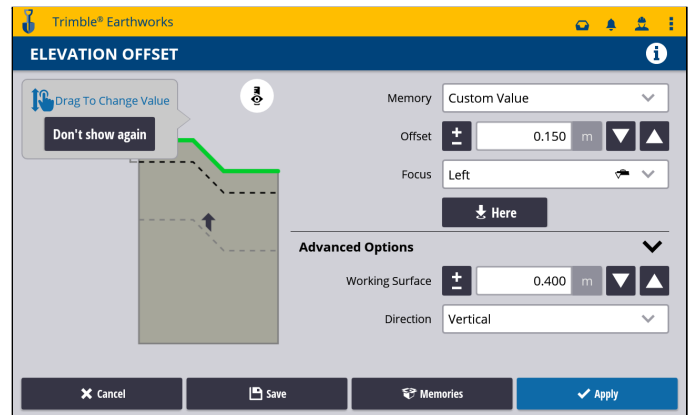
Trimble® Earthworks

ELEVATION OFFSET

Drag To Change Value

Don't show again

Memory
Custom Value

Offset
±
0.150
m

Focus
Left

Here

Advanced Options

Working Surface
±
0.400
m

Direction
Vertical

Cancel

Save

Memories

Apply